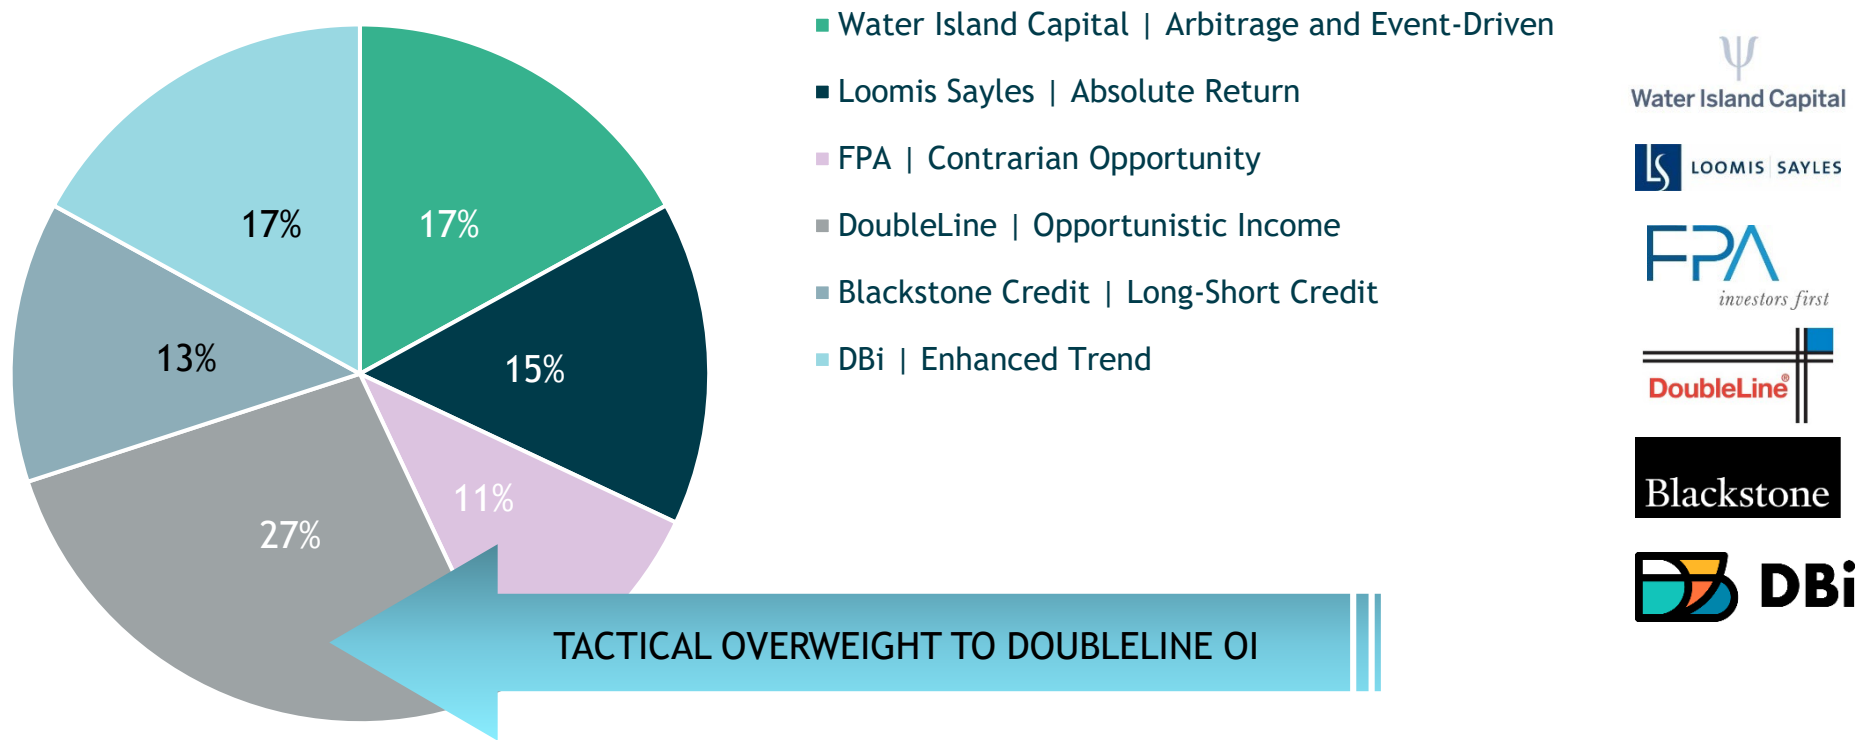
17%

17%

15%

11%

27%

13%

Water Island Capital | Arbitrage and Event-Driven

Loomis Sayles | Absolute Return

FPA | Contrarian Opportunity

DoubleLine | Opportunistic Income

Blackstone Credit | Long-Short Credit

DBi | Enhanced Trend

TACTICAL OVERWEIGHT TO DOUBLELINE OI

Water Island Capital

LOOMIS | SAYLES

FPA investors first

DoubleLine®

Blackstone

DBi